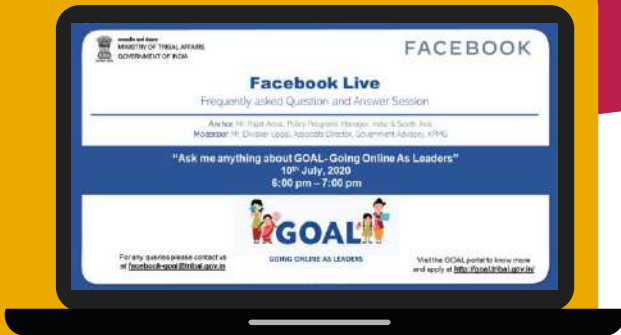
जनजातीय कार्य मंत्रालय
MINISTRY OF TRIBAL AFFAIRS
GOVERNMENT OF INDIA

FACEBOOK

Facebook Live

Frequently asked Question and Answer Session

Anchor: Mr. Rajat Arora, Policy Programs Manager, India & South Asia
Moderator: Mr. Dhruv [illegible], Associate Director, Government Advisory, KPMG

"Ask me anything about GOAL- Going Online As Leaders"
$10^{th}$ July, 2020
6:00 pm – 7:00 pm

GOAL
GOING ONLINE AS LEADERS

For any queries please contact us at facebook-goal@tribal.gov.in

Visit the GOAL portal to know more and apply at http://goal.tribal.gov.in/